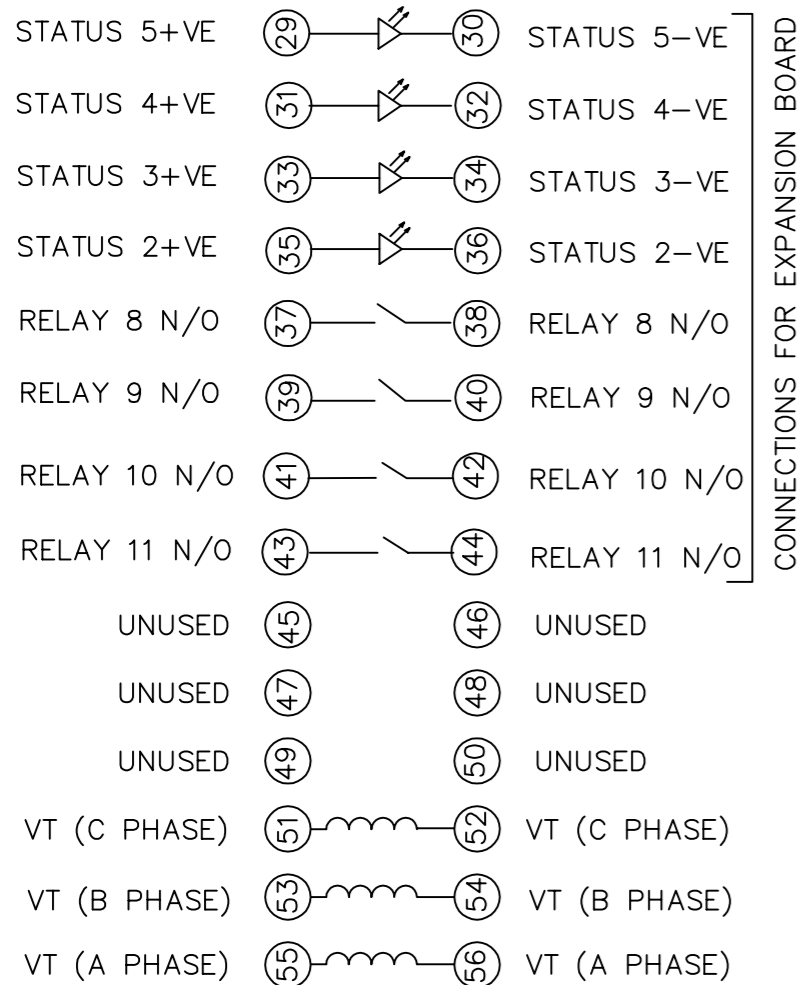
STATUS 5+VE 29 30 STATUS 5−VE
STATUS 4+VE 31 32 STATUS 4−VE
STATUS 3+VE 33 34 STATUS 3−VE
STATUS 2+VE 35 36 STATUS 2−VE
RELAY 8 N/O 37 38 RELAY 8 N/O
RELAY 9 N/O 39 40 RELAY 9 N/O
RELAY 10 N/O 41 42 RELAY 10 N/O
RELAY 11 N/O 43 44 RELAY 11 N/O

CONNECTIONS FOR EXPANSION BOARD

UNUSED 45 46 UNUSED
UNUSED 47 48 UNUSED
UNUSED 49 50 UNUSED
VT (C PHASE) 51 52 VT (C PHASE)
VT (B PHASE) 53 54 VT (B PHASE)
VT (A PHASE) 55 56 VT (A PHASE)